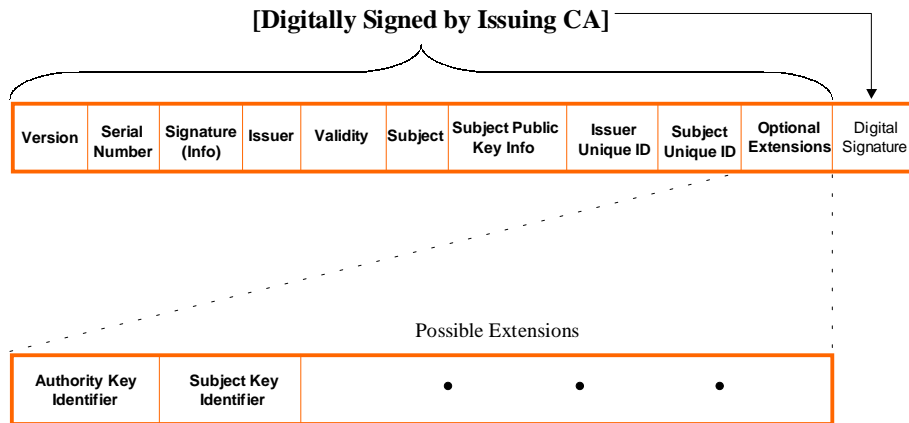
[Digitally Signed by Issuing CA]

| Version | Serial Number | Signature (Info) | Issuer | Validity | Subject | Subject Public Key Info | Issuer Unique ID | Subject Unique ID | Optional Extensions | Digital Signature |
|---|---|---|---|---|---|---|---|---|---|---|

Possible Extensions

| Authority Key Identifier | Subject Key Identifier | • • • |
|---|---|---|